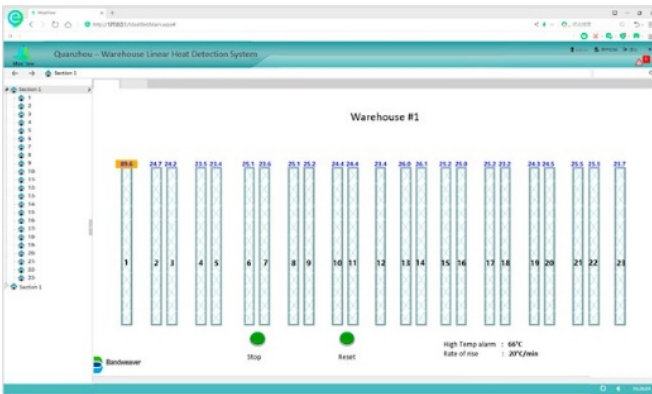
Quanzhou – Warehouse Linear Heat Detection System

Section 1

Section 1
1
2
3
4
5
6
7
8
9
10
11
12
13
14
15
16
17
18
19
20
21
22
23
Section 1

Warehouse #1

89.6 24.7 24.2 23.1 23.4 25.1 23.6 25.1 25.2 24.4 24.4 23.4 26.0 26.1 25.2 25.0 25.2 23.2 24.3 24.1 25.5 25.1 23.7

1 2 3 4 5 6 7 8 9 10 11 12 13 14 15 16 17 18 19 20 21 22 23

Stop

Reset

High Temp alarm : 66°C
Rate of rise : 20°C/min

Bandweaver